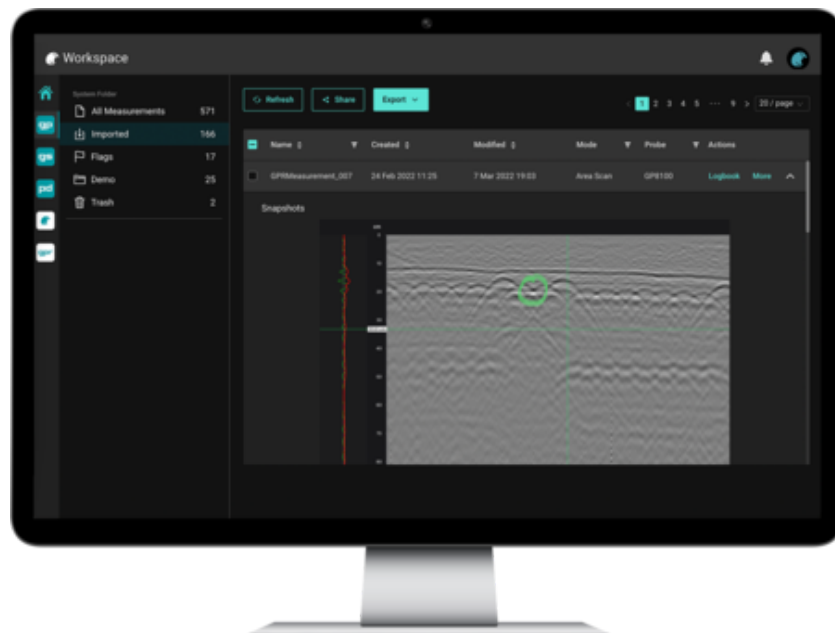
Workspace

gp
gs
pd

System Folder
All Measurements 571
Imported 166
Flags 17
Demo 25
Trash 2

Refresh
Share
Export

< 1 2 3 4 5 ··· 9 > 20 / page

| Name | Created | Modified | Mode | Probe | Actions |
|---|---|---|---|---|---|
| GPRMeasurement_007 | 24 Feb 2022 11:25 | 7 Mar 2022 19:03 | Area Scan | GP8100 | Logbook More |

Snapshots